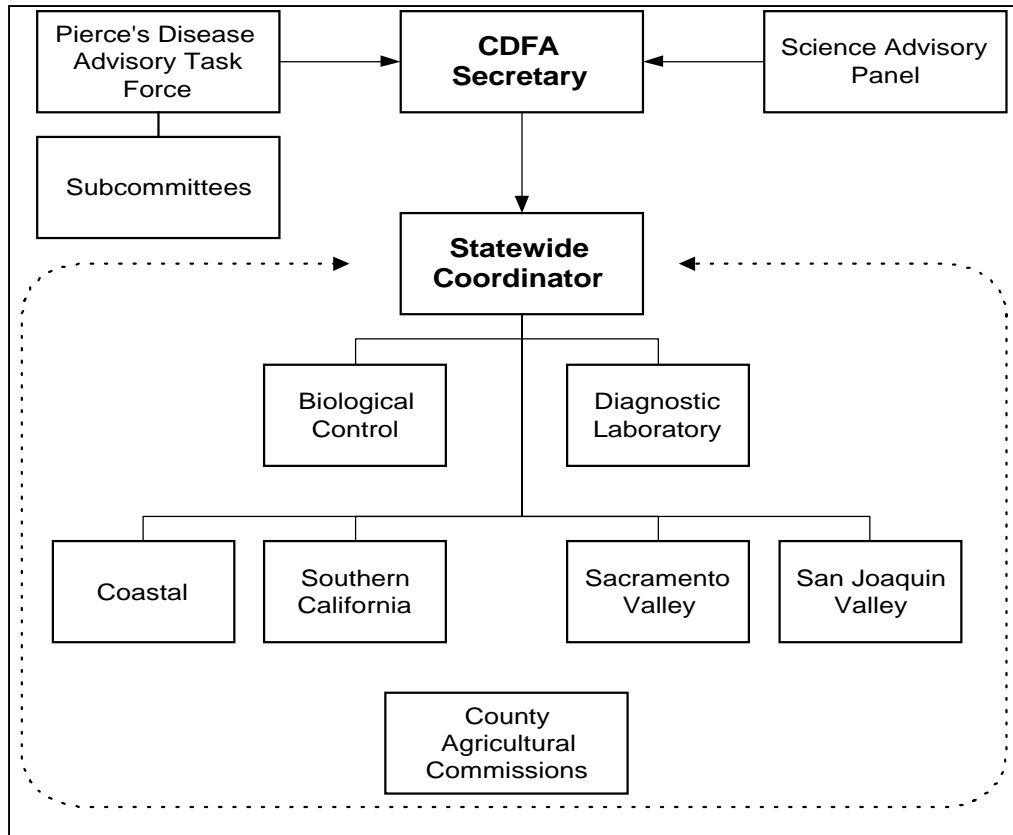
Pierce's Disease Advisory Task Force

CDFA Secretary

Science Advisory Panel

Subcommittees

Statewide Coordinator

Biological Control

Diagnostic Laboratory

Coastal

Southern California

Sacramento Valley

San Joaquin Valley

County Agricultural Commissions